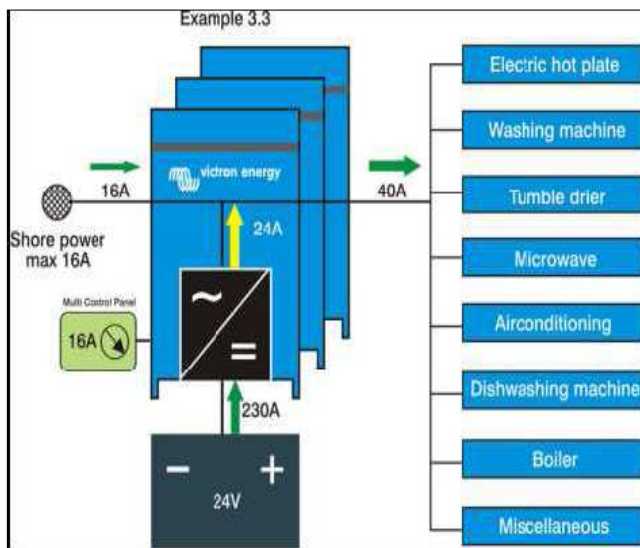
Example 3.3

victron energy

16A

Shore power max 16A

24A

Multi Control Panel

16A

~

=

230A

−

+

24V

40A

Electric hot plate

Washing machine

Tumble drier

Microwave

Airconditioning

Dishwashing machine

Boiler

Miscellaneous